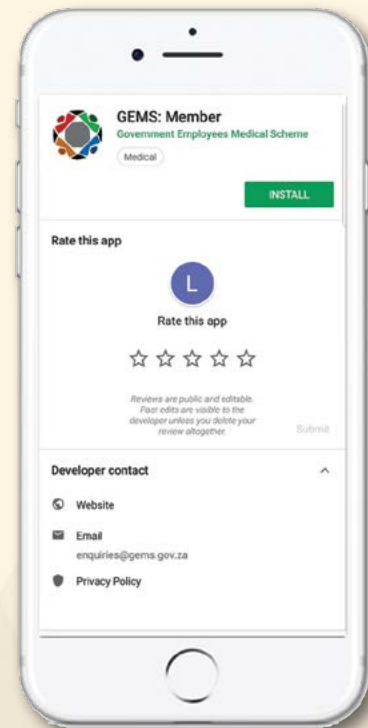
GEMS: Member
Government Employees Medical Scheme
Medical

INSTALL

Rate this app

L

Rate this app

☆ ☆ ☆ ☆ ☆

Reviews are public and editable. Past edits are visible to the developer unless you delete your review altogether.

Submit

Developer contact

Website

Email
enquiries@gems.gov.za

Privacy Policy